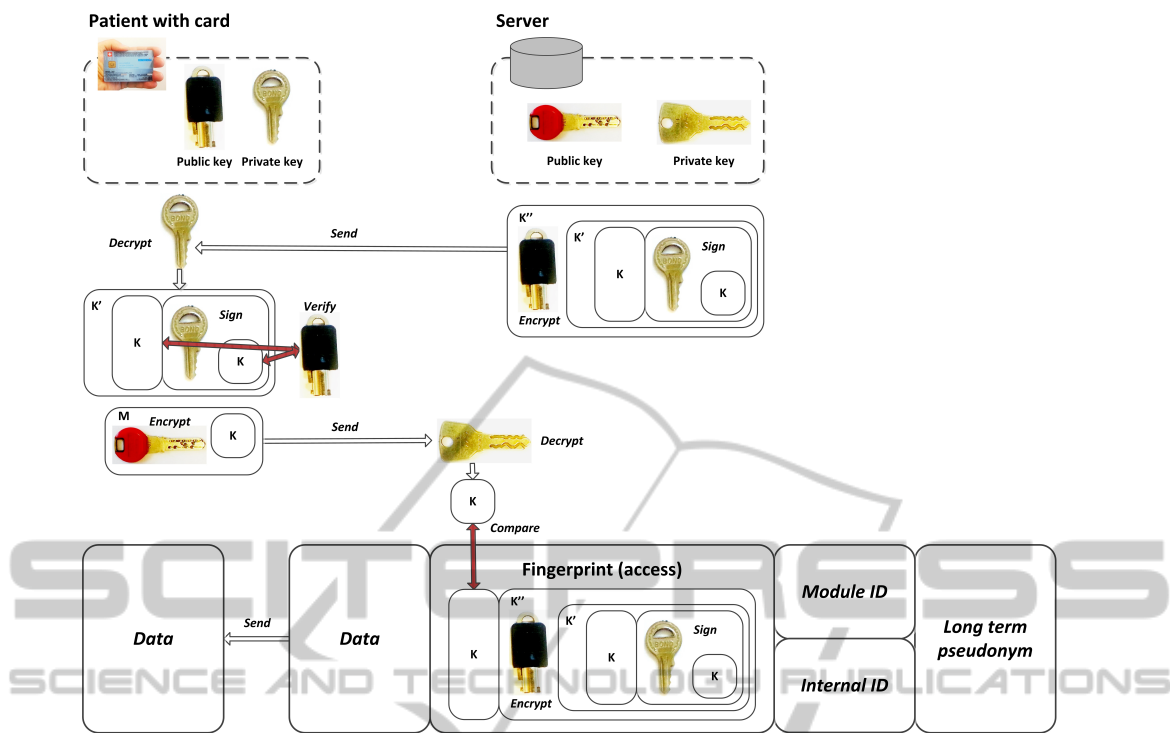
Patient with card

Public key Private key

Server

Public key Private key

Decrypt

Send

K''

K'

K

Sign

K

Encrypt

K'

K

Sign

K

Verify

M

Encrypt

K

Send

Decrypt

K

Compare

Data

Send

Data

Fingerprint (access)

K

K''

K'

K

Sign

K

Encrypt

Module ID

Internal ID

Long term pseudonym

SCITEPRESS
SCIENCE AND TECHNOLOGY PUBLICATIONS